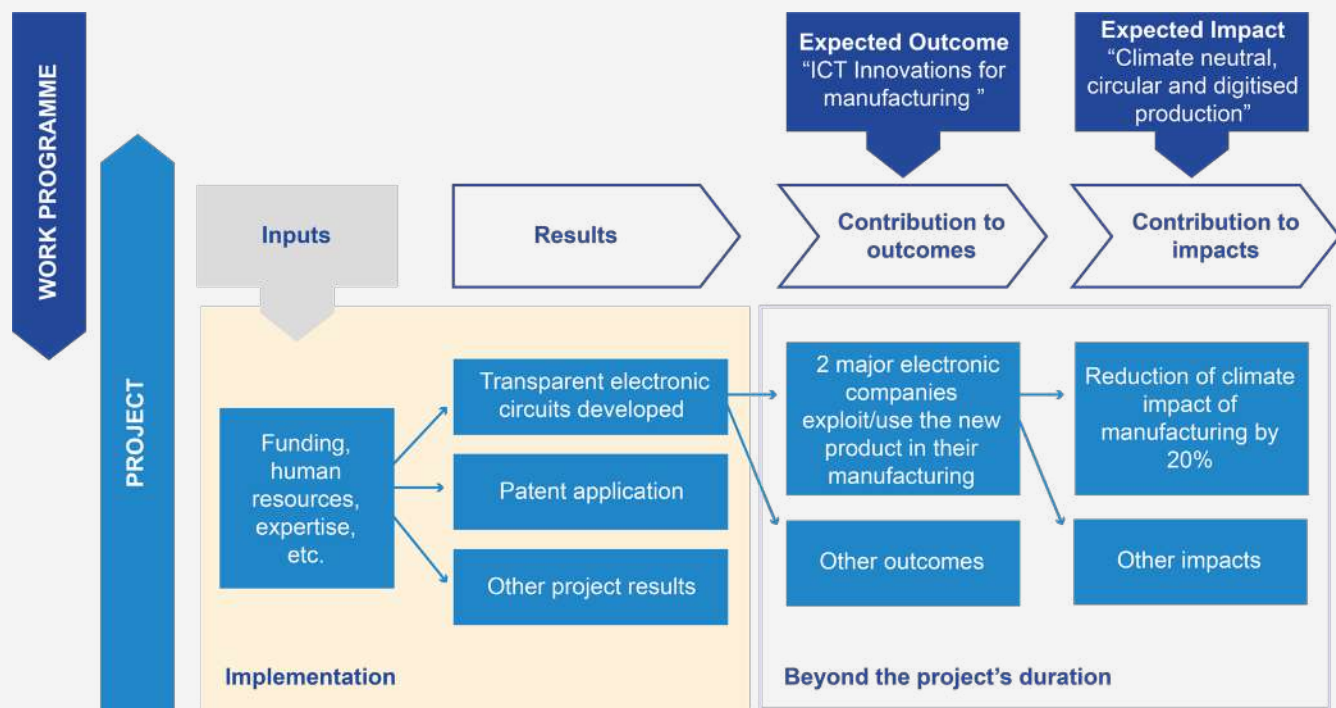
WORK PROGRAMME

PROJECT

Expected Outcome
"ICT Innovations for manufacturing "

Expected Impact
"Climate neutral, circular and digitised production"

Inputs

Results

Contribution to outcomes

Contribution to impacts

Funding, human resources, expertise, etc.

Transparent electronic circuits developed

Patent application

Other project results

2 major electronic companies exploit/use the new product in their manufacturing

Other outcomes

Reduction of climate impact of manufacturing by 20%

Other impacts

Implementation

Beyond the project's duration